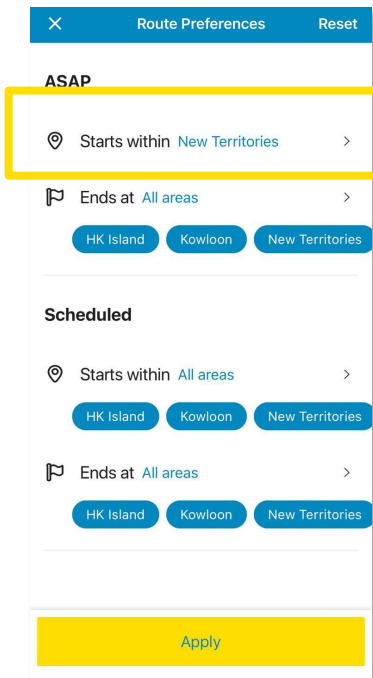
Route Preferences Reset

ASAP

Starts within New Territories

Ends at All areas

HK Island Kowloon New Territories

Scheduled

Starts within All areas

HK Island Kowloon New Territories

Ends at All areas

HK Island Kowloon New Territories

Apply